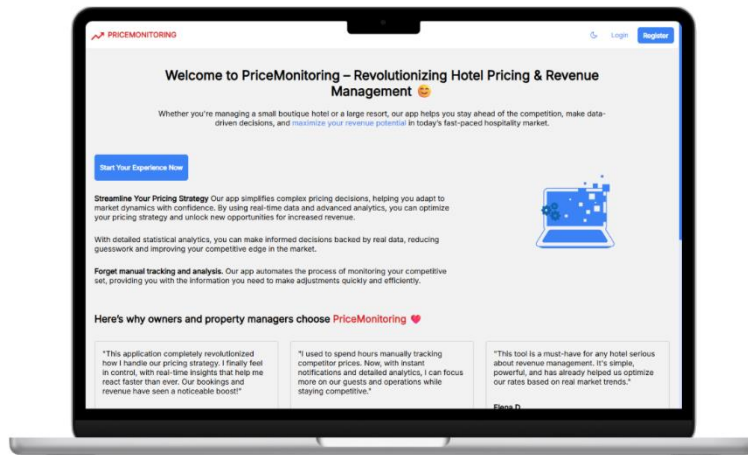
PRICEMONITORING

Login Register

Welcome to PriceMonitoring – Revolutionizing Hotel Pricing & Revenue Management 😊

Whether you're managing a small boutique hotel or a large resort, our app helps you stay ahead of the competition, make data-driven decisions, and maximize your revenue potential in today's fast-paced hospitality market.

Start Your Experience Now

**Streamline Your Pricing Strategy** Our app simplifies complex pricing decisions, helping you adapt to market dynamics with confidence. By using real-time data and advanced analytics, you can optimize your pricing strategy and unlock new opportunities for increased revenue.

With detailed statistical analytics, you can make informed decisions backed by real data, reducing guesswork and improving your competitive edge in the market.

**Forget manual tracking and analysis.** Our app automates the process of monitoring your competitive set, providing you with the information you need to make adjustments quickly and efficiently.

Here's why owners and property managers choose PriceMonitoring ❤️

"This application completely revolutionized how I handle our pricing strategy. I finally feel in control, with real-time insights that help me react faster than ever. Our bookings and revenue have seen a noticeable boost!"

"I used to spend hours manually tracking competitor prices. Now, with instant notifications and detailed analytics, I can focus more on our guests and operations while staying competitive."

"This tool is a must-have for any hotel serious about revenue management. It's simple, powerful, and has already helped us optimize our rates based on real market trends."

Elena D.